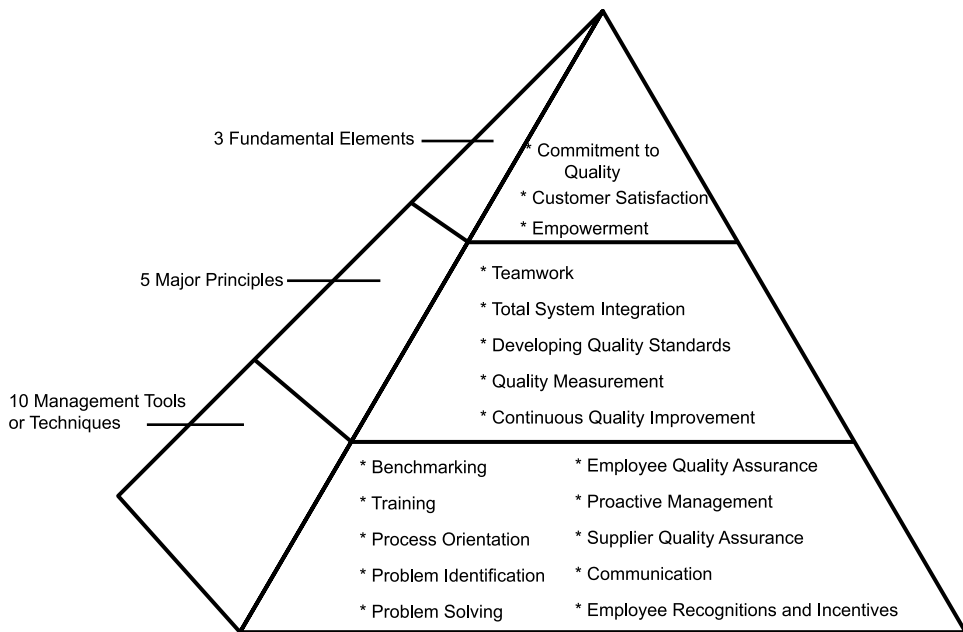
3 Fundamental Elements

* Commitment to Quality
* Customer Satisfaction
* Empowerment

5 Major Principles

* Teamwork
* Total System Integration
* Developing Quality Standards
* Quality Measurement
* Continuous Quality Improvement

10 Management Tools or Techniques

* Benchmarking
* Training
* Process Orientation
* Problem Identification
* Problem Solving

* Employee Quality Assurance
* Proactive Management
* Supplier Quality Assurance
* Communication
* Employee Recognitions and Incentives